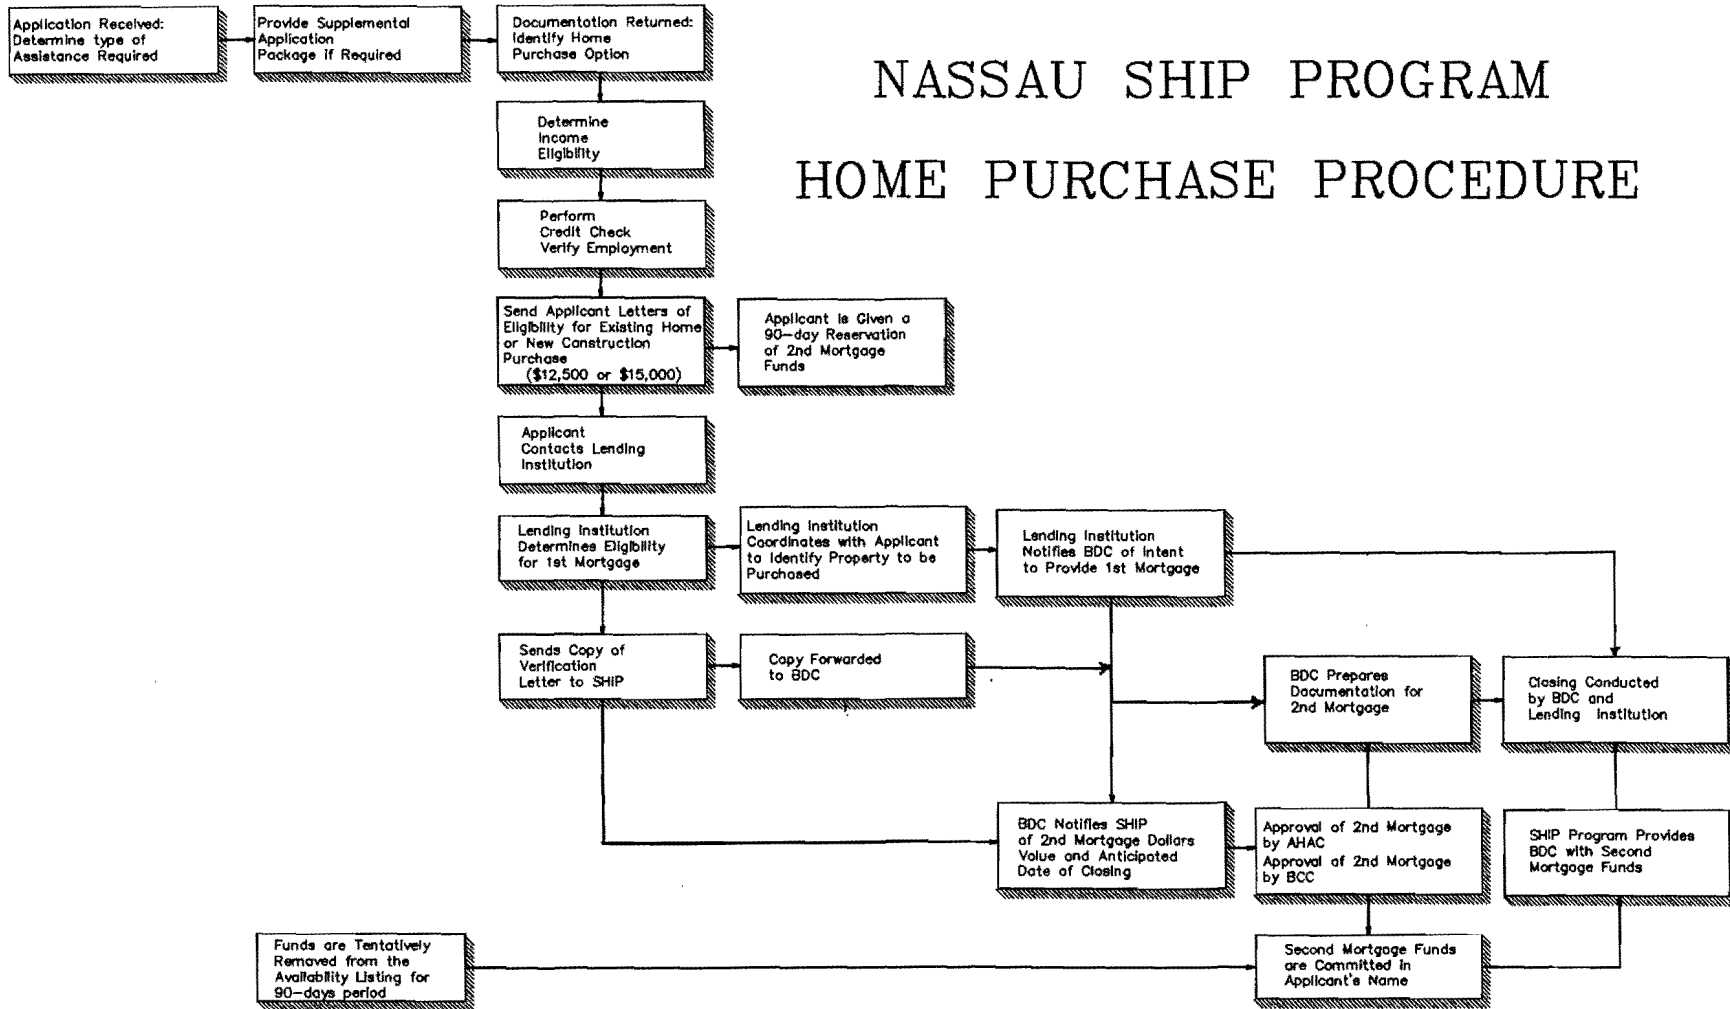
NASSAU SHIP PROGRAM

HOME PURCHASE PROCEDURE

Application Received: Determine type of Assistance Required

Provide Supplemental Application Package if Required

Documentation Returned: Identify Home Purchase Option

Determine Income Eligibility

Perform Credit Check Verify Employment

Send Applicant Letters of Eligibility for Existing Home or New Construction Purchase ($12,500 or $15,000)

Applicant is Given a 90-day Reservation of 2nd Mortgage Funds

Applicant Contacts Lending Institution

Lending Institution Determines Eligibility for 1st Mortgage

Lending Institution Coordinates with Applicant to Identify Property to be Purchased

Lending Institution Notifies BDC of Intent to Provide 1st Mortgage

Sends Copy of Verification Letter to SHIP

Copy Forwarded to BDC

BDC Prepares Documentation for 2nd Mortgage

Closing Conducted by BDC and Lending Institution

BDC Notifies SHIP of 2nd Mortgage Dollars Value and Anticipated Date of Closing

Approval of 2nd Mortgage by AHAC Approval of 2nd Mortgage by BCC

SHIP Program Provides BDC with Second Mortgage Funds

Funds are Tentatively Removed from the Availability Listing for 90-days period

Second Mortgage Funds are Committed in Applicant's Name